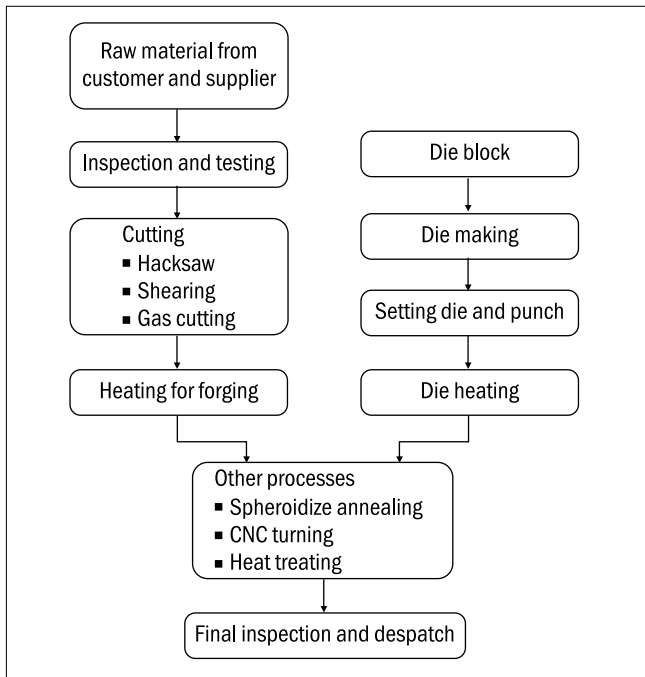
Raw material from customer and supplier

Inspection and testing

Cutting
- Hacksaw
- Shearing
- Gas cutting

Heating for forging

Die block

Die making

Setting die and punch

Die heating

Other processes
- Spheroidize annealing
- CNC turning
- Heat treating

Final inspection and despatch